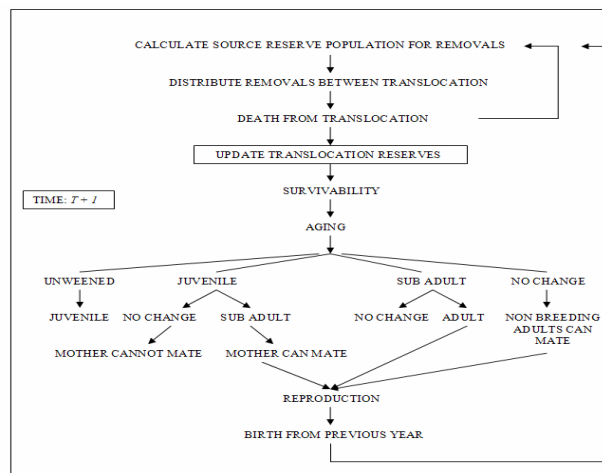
CALCULATE SOURCE RESERVE POPULATION FOR REMOVALS

DISTRIBUTE REMOVALS BETWEEN TRANSLOCATION

DEATH FROM TRANSLOCATION

UPDATE TRANSLOCATION RESERVES

TIME: $T + 1$

SURVIVABILITY

AGING

UNWEENED

JUVENILE

JUVENILE

NO CHANGE

SUB ADULT

MOTHER CANNOT MATE

MOTHER CAN MATE

SUB ADULT

NO CHANGE

ADULT

NO CHANGE

NON BREEDING ADULTS CAN MATE

REPRODUCTION

BIRTH FROM PREVIOUS YEAR